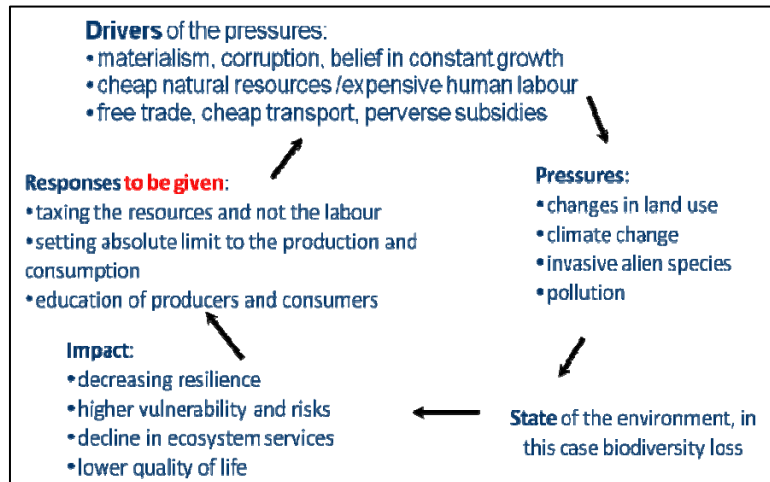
**Drivers** of the pressures:
• materialism, corruption, belief in constant growth
• cheap natural resources /expensive human labour
• free trade, cheap transport, perverse subsidies

**Pressures:**
• changes in land use
• climate change
• invasive alien species
• pollution

**State** of the environment, in this case biodiversity loss

**Impact:**
• decreasing resilience
• higher vulnerability and risks
• decline in ecosystem services
• lower quality of life

**Responses to be given**:
• taxing the resources and not the labour
• setting absolute limit to the production and consumption
• education of producers and consumers